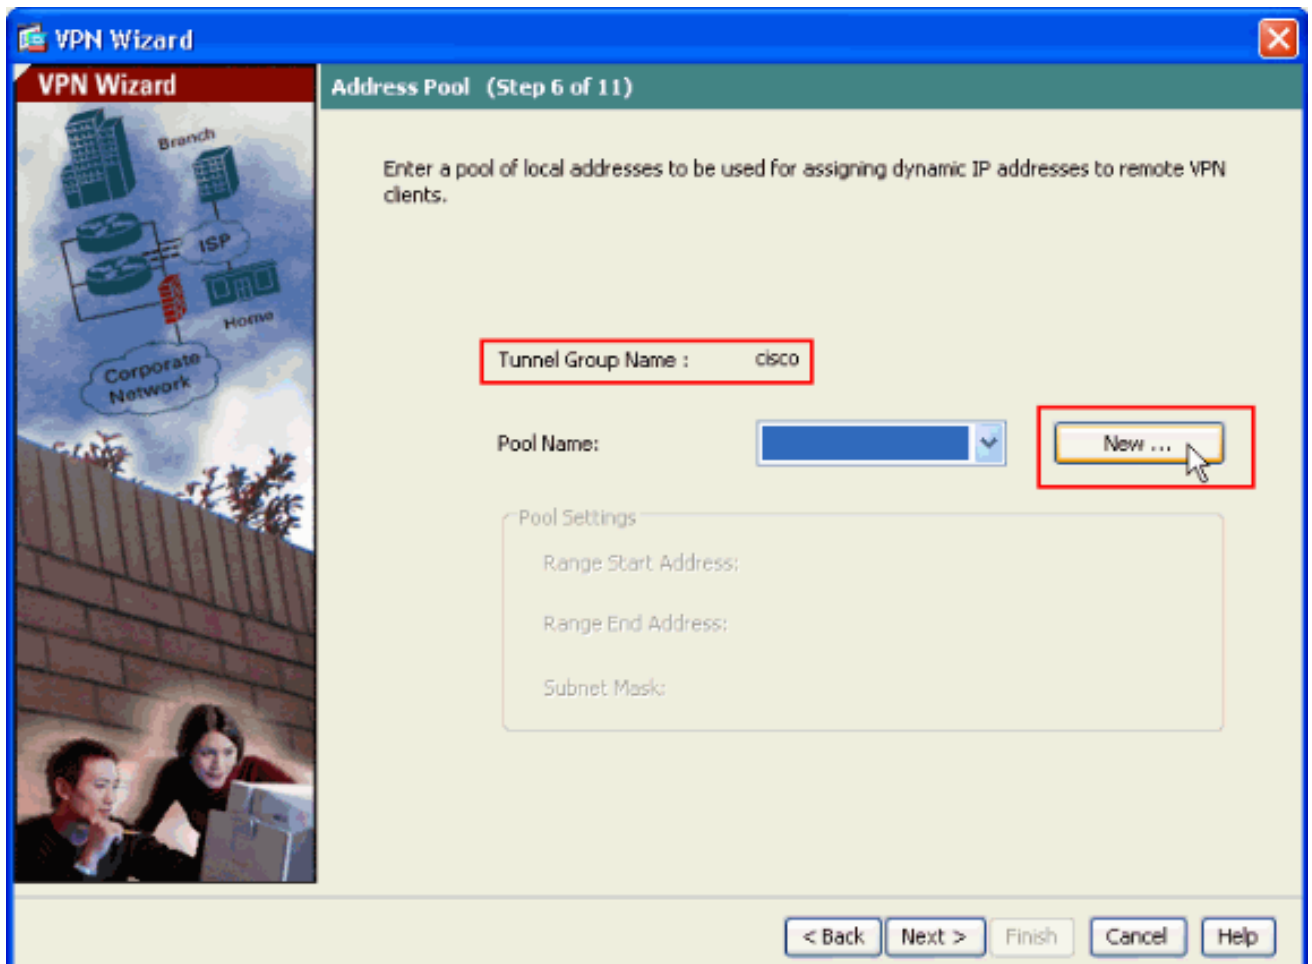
VPN Wizard

VPN Wizard

Branch

ISP

Home

Corporate Network

Address Pool (Step 6 of 11)

Enter a pool of local addresses to be used for assigning dynamic IP addresses to remote VPN clients.

Tunnel Group Name : cisco

Pool Name:

New ...

Pool Settings

Range Start Address:

Range End Address:

Subnet Mask:

< Back

Next >

Finish

Cancel

Help